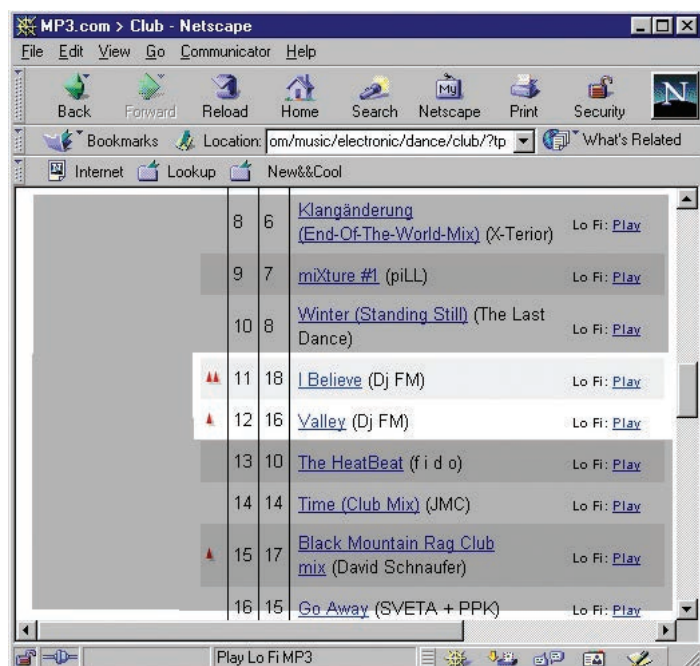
MP3.com > Club - Netscape

File Edit View Go Communicator Help

Back Forward Reload Home Search Netscape Print Security

Bookmarks Location: om/music/electronic/dance/club/?tp What's Related

Internet Lookup New&&Cool

| | | | | |
|---|---|---|---|---|
| | 8 | 6 | Klangänderung (End-Of-The-World-Mix) (X-Terior) | Lo Fi: Play |
| | 9 | 7 | miXture #1 (piLL) | Lo Fi: Play |
| | 10 | 8 | Winter (Standing Still) (The Last Dance) | Lo Fi: Play |
| | 11 | 18 | I Believe (Dj FM) | Lo Fi: Play |
| | 12 | 16 | Valley (Dj FM) | Lo Fi: Play |
| | 13 | 10 | The HeatBeat (f i d o) | Lo Fi: Play |
| | 14 | 14 | Time (Club Mix) (JMC) | Lo Fi: Play |
| | 15 | 17 | Black Mountain Rag Club mix (David Schnaufer) | Lo Fi: Play |
| | 16 | 15 | Go Away (SVETA + PPK) | Lo Fi: Play |

Play Lo Fi MP3